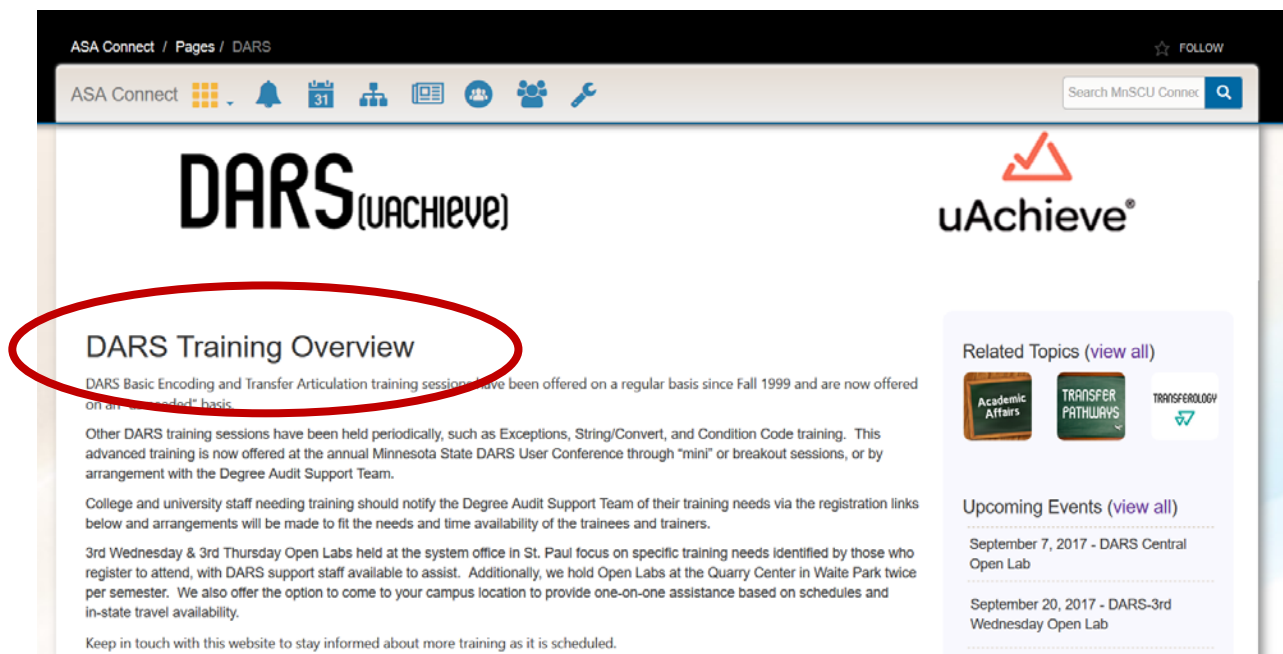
ASA Connect / Pages / DARS

FOLLOW

ASA Connect

31

Search MnSCU Connec

DARS(UACHIEVE)

uAchieve®

DARS Training Overview

DARS Basic Encoding and Transfer Articulation training sessions have been offered on a regular basis since Fall 1999 and are now offered on an "as needed" basis.

Other DARS training sessions have been held periodically, such as Exceptions, String/Convert, and Condition Code training. This advanced training is now offered at the annual Minnesota State DARS User Conference through "mini" or breakout sessions, or by arrangement with the Degree Audit Support Team.

College and university staff needing training should notify the Degree Audit Support Team of their training needs via the registration links below and arrangements will be made to fit the needs and time availability of the trainees and trainers.

3rd Wednesday & 3rd Thursday Open Labs held at the system office in St. Paul focus on specific training needs identified by those who register to attend, with DARS support staff available to assist. Additionally, we hold Open Labs at the Quarry Center in Waite Park twice per semester. We also offer the option to come to your campus location to provide one-on-one assistance based on schedules and in-state travel availability.

Keep in touch with this website to stay informed about more training as it is scheduled.

Related Topics (view all)

Academic Affairs

TRANSFER PATHWAYS

TRANSFEROLOGY

Upcoming Events (view all)

September 7, 2017 - DARS Central Open Lab

September 20, 2017 - DARS-3rd Wednesday Open Lab